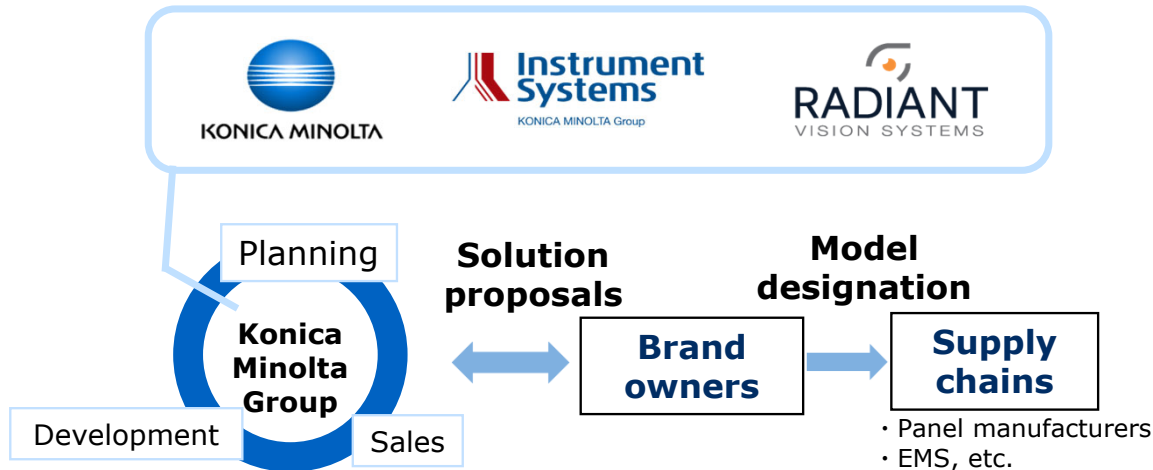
KONICA MINOLTA

Instrument Systems
KONICA MINOLTA Group

RADIANT
VISION SYSTEMS

Planning

Konica Minolta Group

Development

Sales

Solution proposals

Brand owners

Model designation

Supply chains

・Panel manufacturers
・EMS, etc.